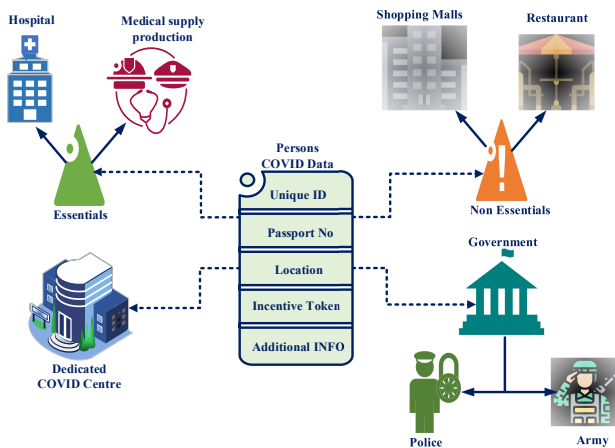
Hospital

Medical supply production

Shopping Malls

Restaurant

Persons COVID Data

Unique ID

Passport No

Location

Incentive Token

Additional INFO

Essentials

Non Essentials

Government

Dedicated COVID Centre

Police

Army